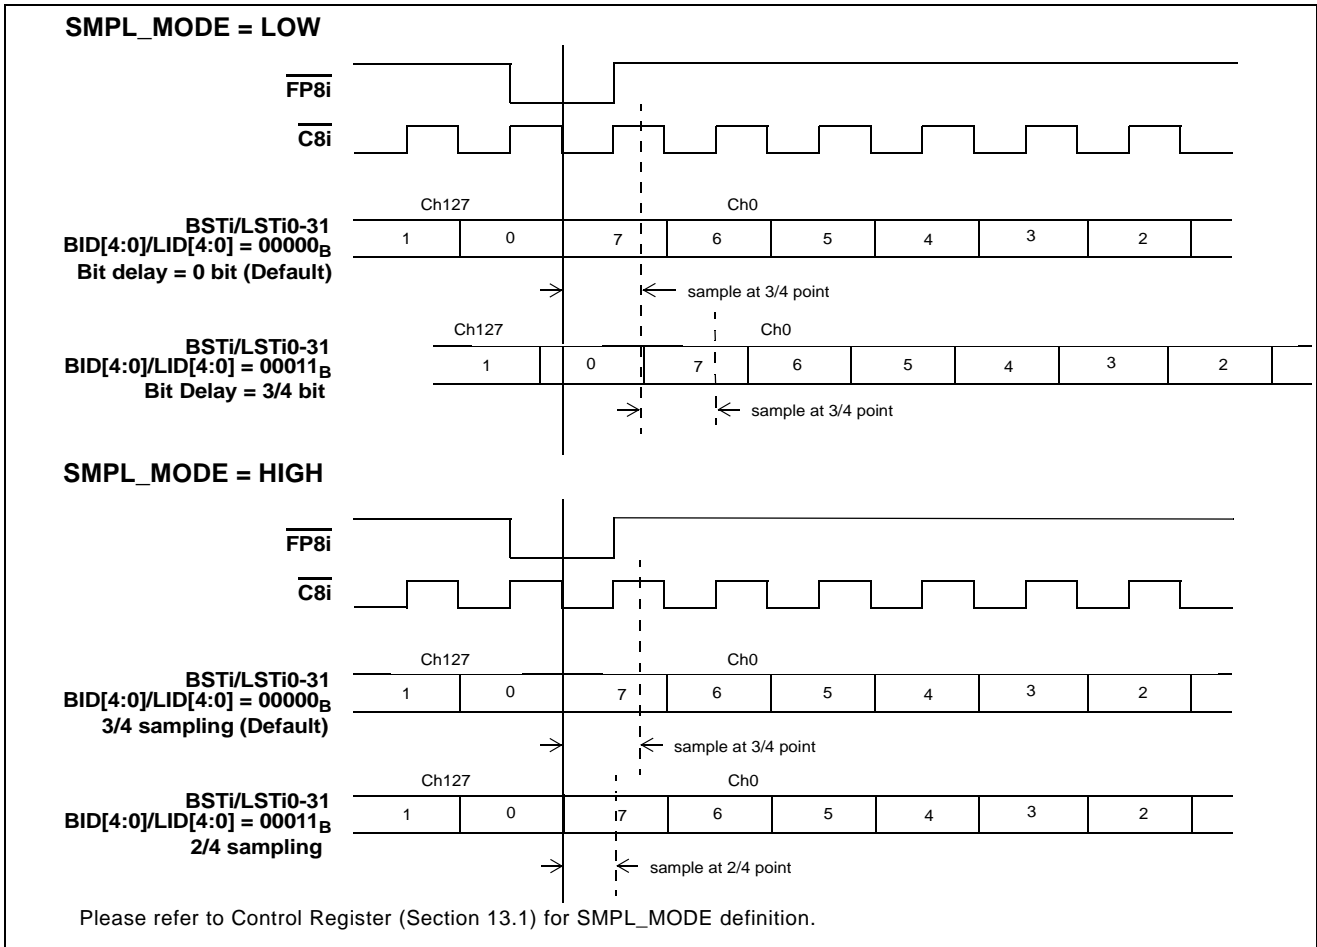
SMPL_MODE = LOW

$\overline{FP8i}$

$\overline{C8i}$

Ch127 Ch0

BSTi/LSTi0-31
BID[4:0]/LID[4:0] = $00000_B$
Bit delay = 0 bit (Default)

1 0 7 6 5 4 3 2

sample at 3/4 point

Ch127 Ch0

BSTi/LSTi0-31
BID[4:0]/LID[4:0] = $00011_B$
Bit Delay = 3/4 bit

1 0 7 6 5 4 3 2

sample at 3/4 point

SMPL_MODE = HIGH

$\overline{FP8i}$

$\overline{C8i}$

Ch127 Ch0

BSTi/LSTi0-31
BID[4:0]/LID[4:0] = $00000_B$
3/4 sampling (Default)

1 0 7 6 5 4 3 2

sample at 3/4 point

Ch127 Ch0

BSTi/LSTi0-31
BID[4:0]/LID[4:0] = $00011_B$
2/4 sampling

1 0 7 6 5 4 3 2

sample at 2/4 point

Please refer to Control Register (Section 13.1) for SMPL_MODE definition.